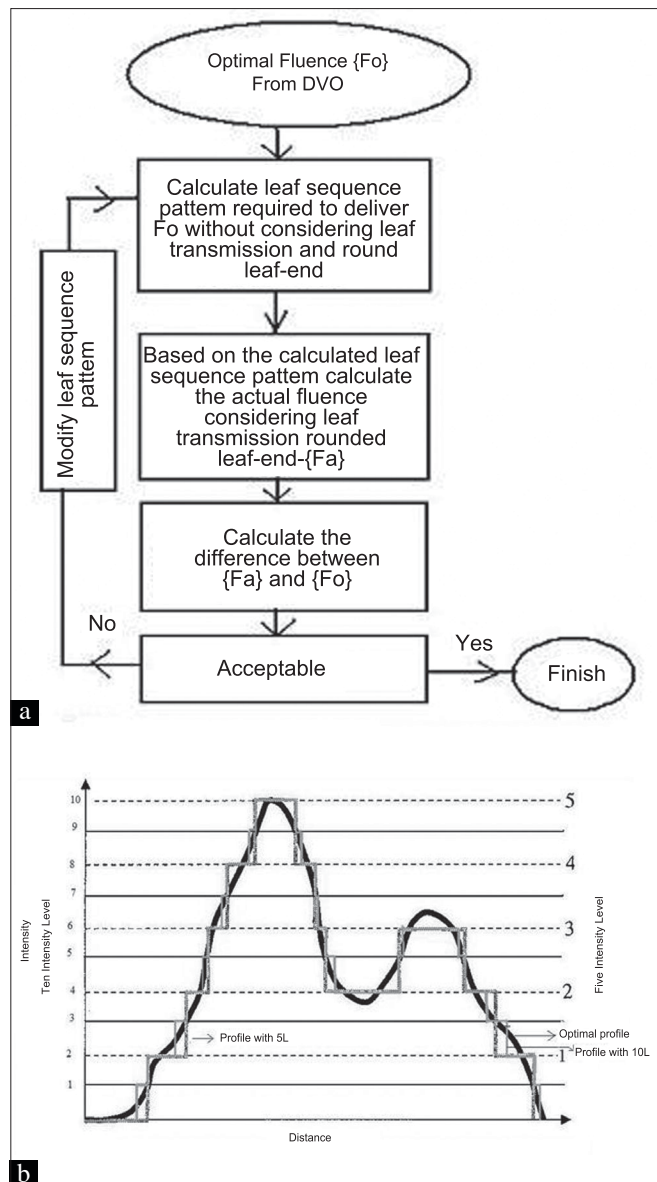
Optimal Fluence {Fo} From DVO

Calculate leaf sequence pattem required to deliver Fo without considering leaf transmission and round leaf-end

Based on the calculated leaf sequence pattem calculate the actual fluence considering leaf transmission rounded leaf-end-{Fa}

Calculate the difference between {Fa} and {Fo}

Acceptable

No

Yes

Finish

Modify leaf sequence pattem

a

Intensity
Ten Intensity Level

10
9
8
7
6
5
4
3
2
1

5
4
3
2
1

Five Intensity Level

Profile with 5L

Optimal profile

Profile with 10L

Distance

b